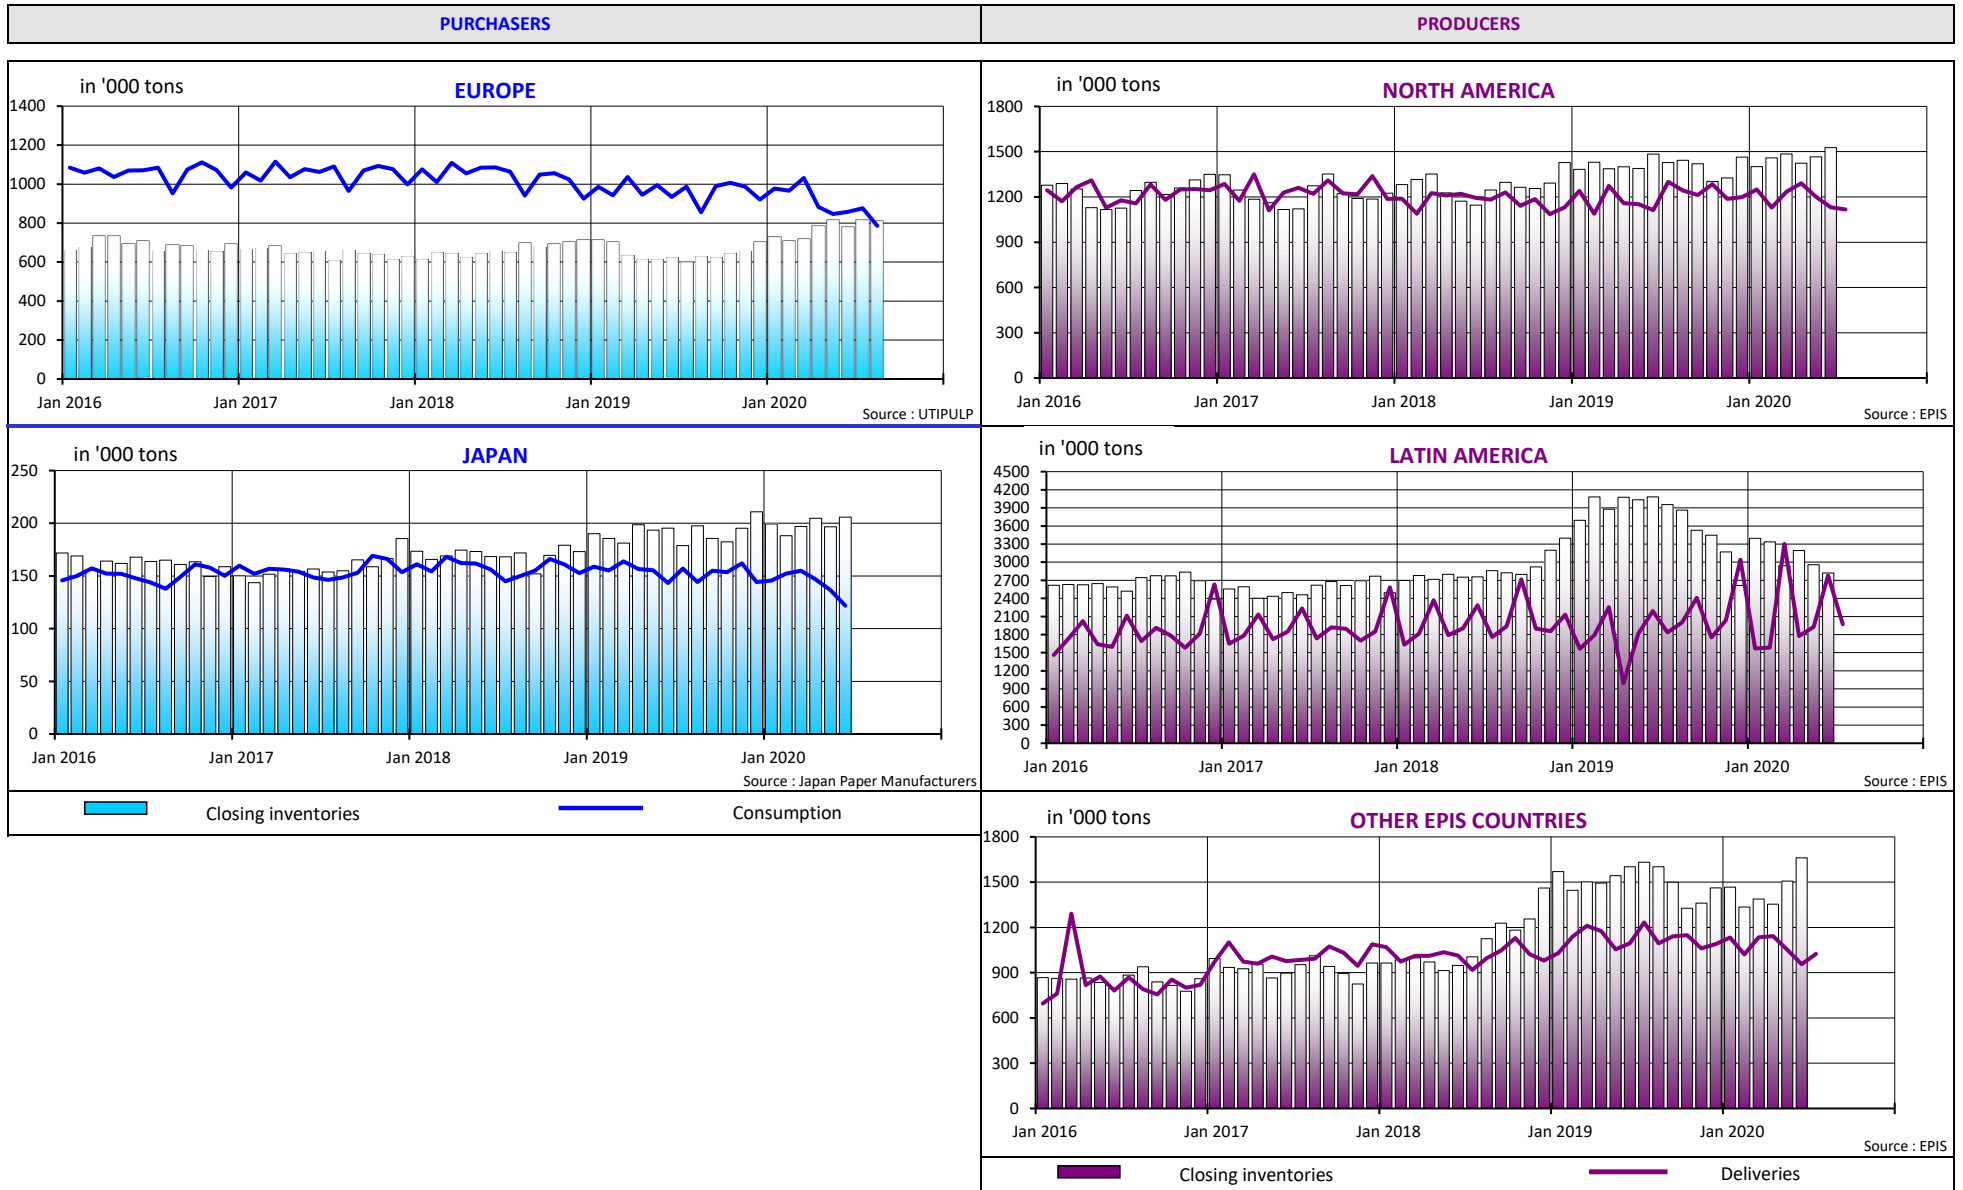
PURCHASERS

PRODUCERS

in '000 tons

EUROPE

1400
1200
1000
800
600
400
200
0

Jan 2016 Jan 2017 Jan 2018 Jan 2019 Jan 2020

Source : UTIPULP

in '000 tons

NORTH AMERICA

1800
1500
1200
900
600
300
0

Jan 2016 Jan 2017 Jan 2018 Jan 2019 Jan 2020

Source : EPIS

in '000 tons

JAPAN

250
200
150
100
50
0

Jan 2016 Jan 2017 Jan 2018 Jan 2019 Jan 2020

Source : Japan Paper Manufacturers

in '000 tons

LATIN AMERICA

4500
4200
3900
3600
3300
3000
2700
2400
2100
1800
1500
1200
900
600
300
0

Jan 2016 Jan 2017 Jan 2018 Jan 2019 Jan 2020

Source : EPIS

Closing inventories

Consumption

in '000 tons

OTHER EPIS COUNTRIES

1800
1500
1200
900
600
300
0

Jan 2016 Jan 2017 Jan 2018 Jan 2019 Jan 2020

Source : EPIS

Closing inventories

Deliveries